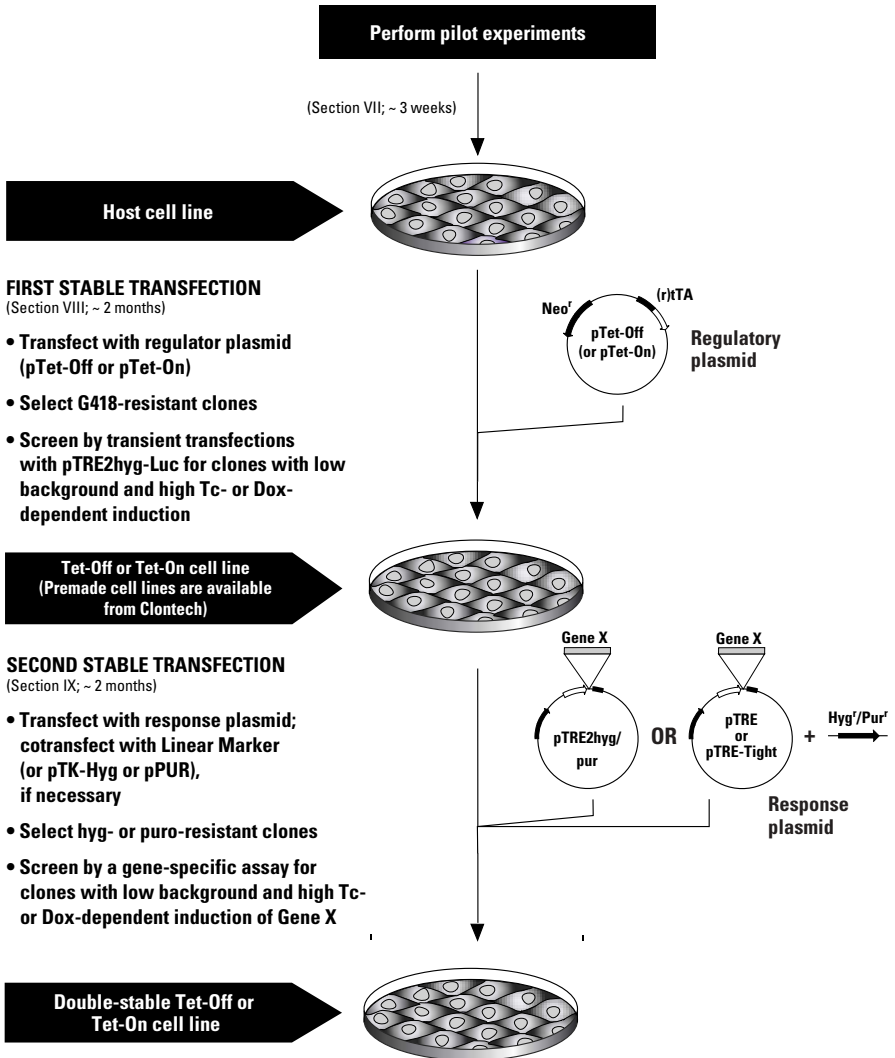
Perform pilot experiments

(Section VII; ~ 3 weeks)

Host cell line

FIRST STABLE TRANSFECTION
(Section VIII; ~ 2 months)

• Transfect with regulator plasmid (pTet-Off or pTet-On)

• Select G418-resistant clones

• Screen by transient transfections with pTRE2hyg-Luc for clones with low background and high Tc- or Dox-dependent induction

$Neo^r$

(r)tTA

pTet-Off (or pTet-On)

Regulatory plasmid

Tet-Off or Tet-On cell line (Premade cell lines are available from Clontech)

SECOND STABLE TRANSFECTION
(Section IX; ~ 2 months)

• Transfect with response plasmid; cotransfect with Linear Marker (or pTK-Hyg or pPUR), if necessary

• Select hyg- or puro-resistant clones

• Screen by a gene-specific assay for clones with low background and high Tc- or Dox-dependent induction of Gene X

Gene X

pTRE2hyg/pur

OR

Gene X

pTRE or pTRE-Tight

+

$Hyg^r/Pur^r$

Response plasmid

Double-stable Tet-Off or Tet-On cell line